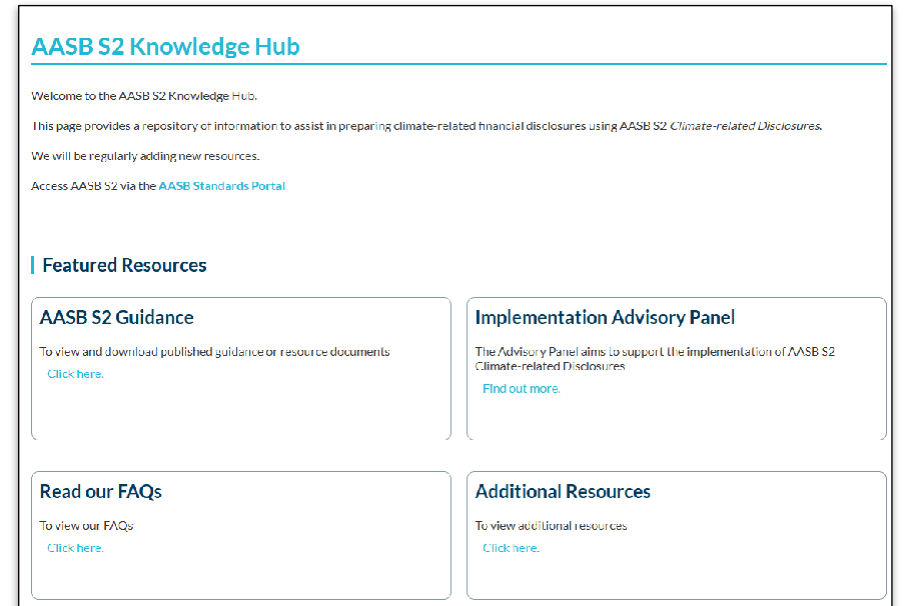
AASB S2 Knowledge Hub

Welcome to the AASB S2 Knowledge Hub.

This page provides a repository of information to assist in preparing climate-related financial disclosures using AASB S2 *Climate-related Disclosures*.

We will be regularly adding new resources.

Access AASB S2 via the AASB Standards Portal

Featured Resources

AASB S2 Guidance

To view and download published guidance or resource documents

Click here.

Implementation Advisory Panel

The Advisory Panel aims to support the implementation of AASB S2 Climate-related Disclosures

Find out more.

Read our FAQs

To view our FAQs

Click here.

Additional Resources

To view additional resources

Click here.